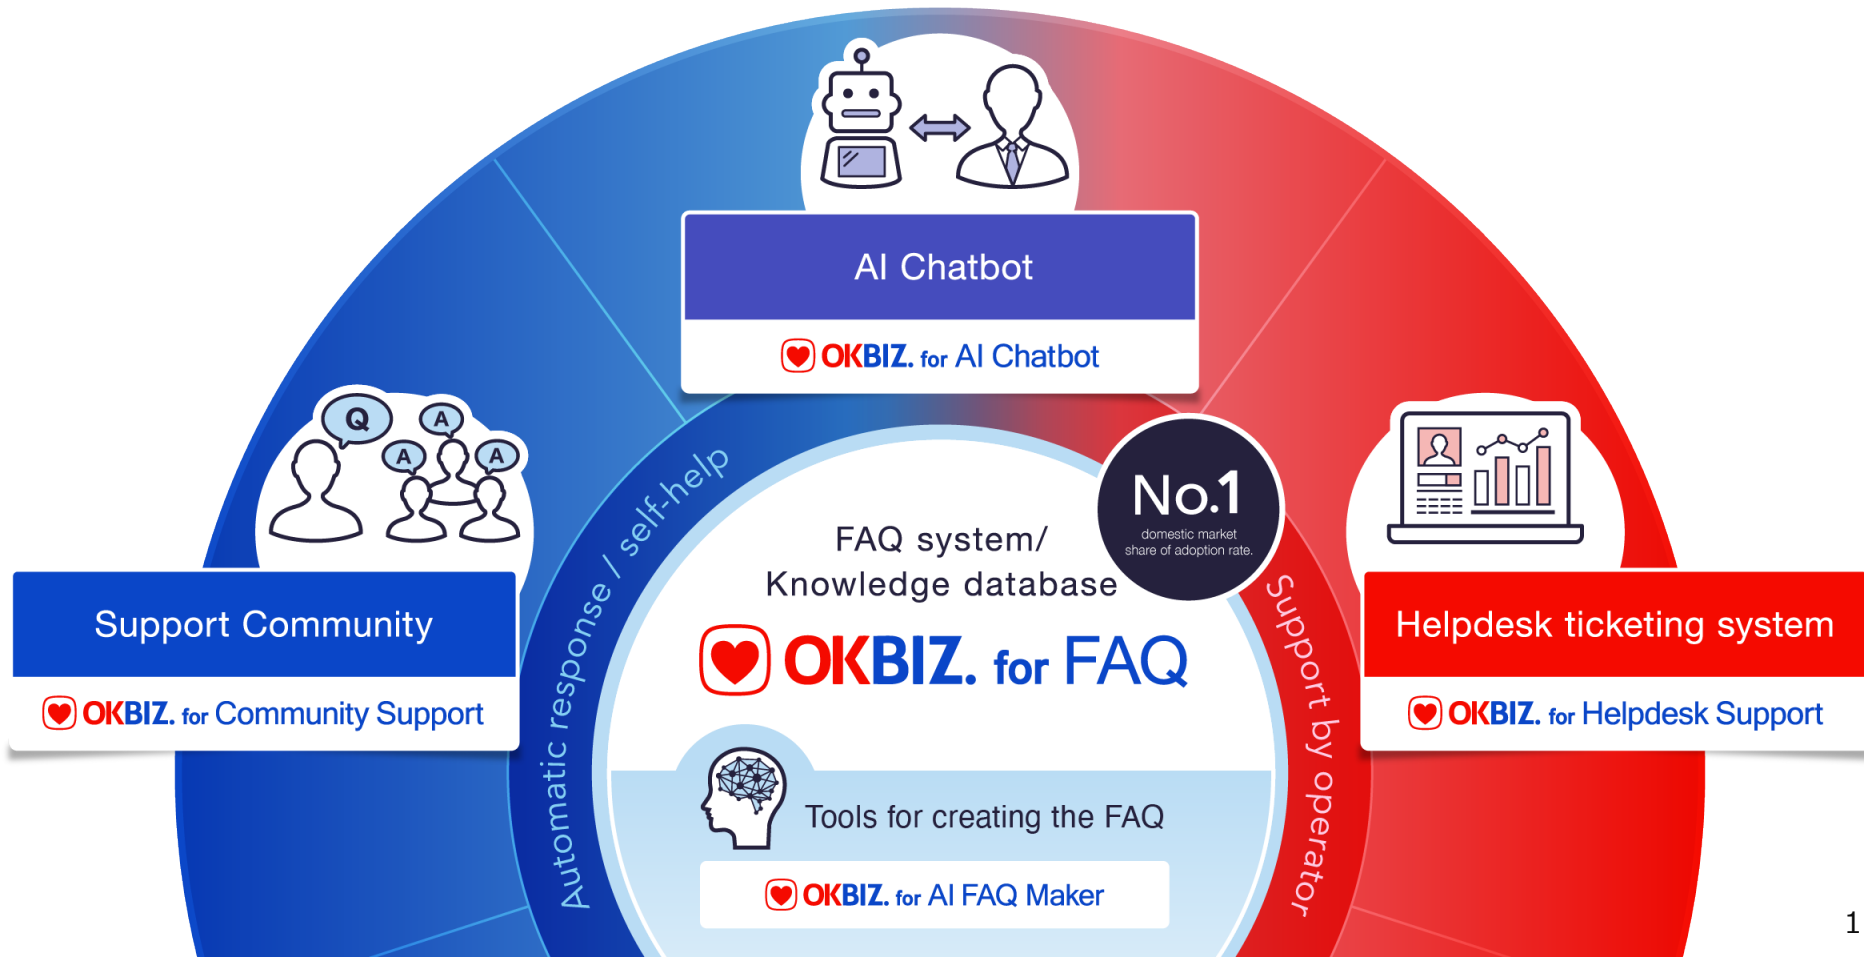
AI Chatbot

OKBIZ. for AI Chatbot

Support Community

OKBIZ. for Community Support

Helpdesk ticketing system

OKBIZ. for Helpdesk Support

Automatic response / self-help

Support by operator

FAQ system/ Knowledge database

No.1 domestic market share of adoption rate.

OKBIZ. for FAQ

Tools for creating the FAQ

OKBIZ. for AI FAQ Maker

1